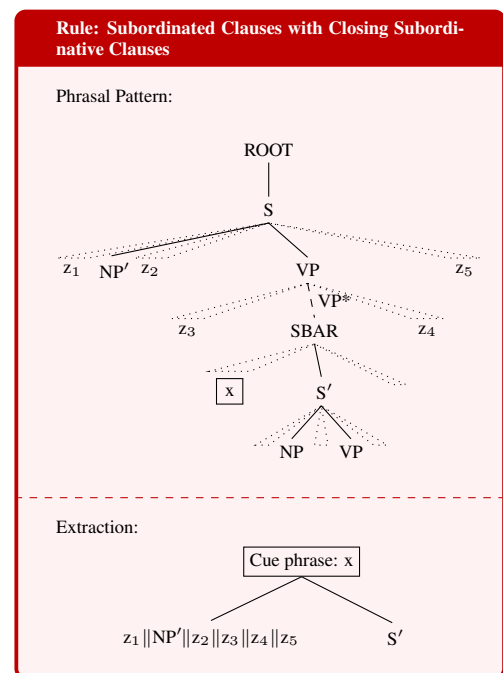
Rule: Subordinated Clauses with Closing Subordinative Clauses

Phrasal Pattern:

ROOT

S

$z_1$ NP′ $z_2$ VP $z_5$

VP*

$z_3$ SBAR $z_4$

x S′

NP VP

Extraction:

Cue phrase: x

$z_1 \| NP' \| z_2 \| z_3 \| z_4 \| z_5$ S′